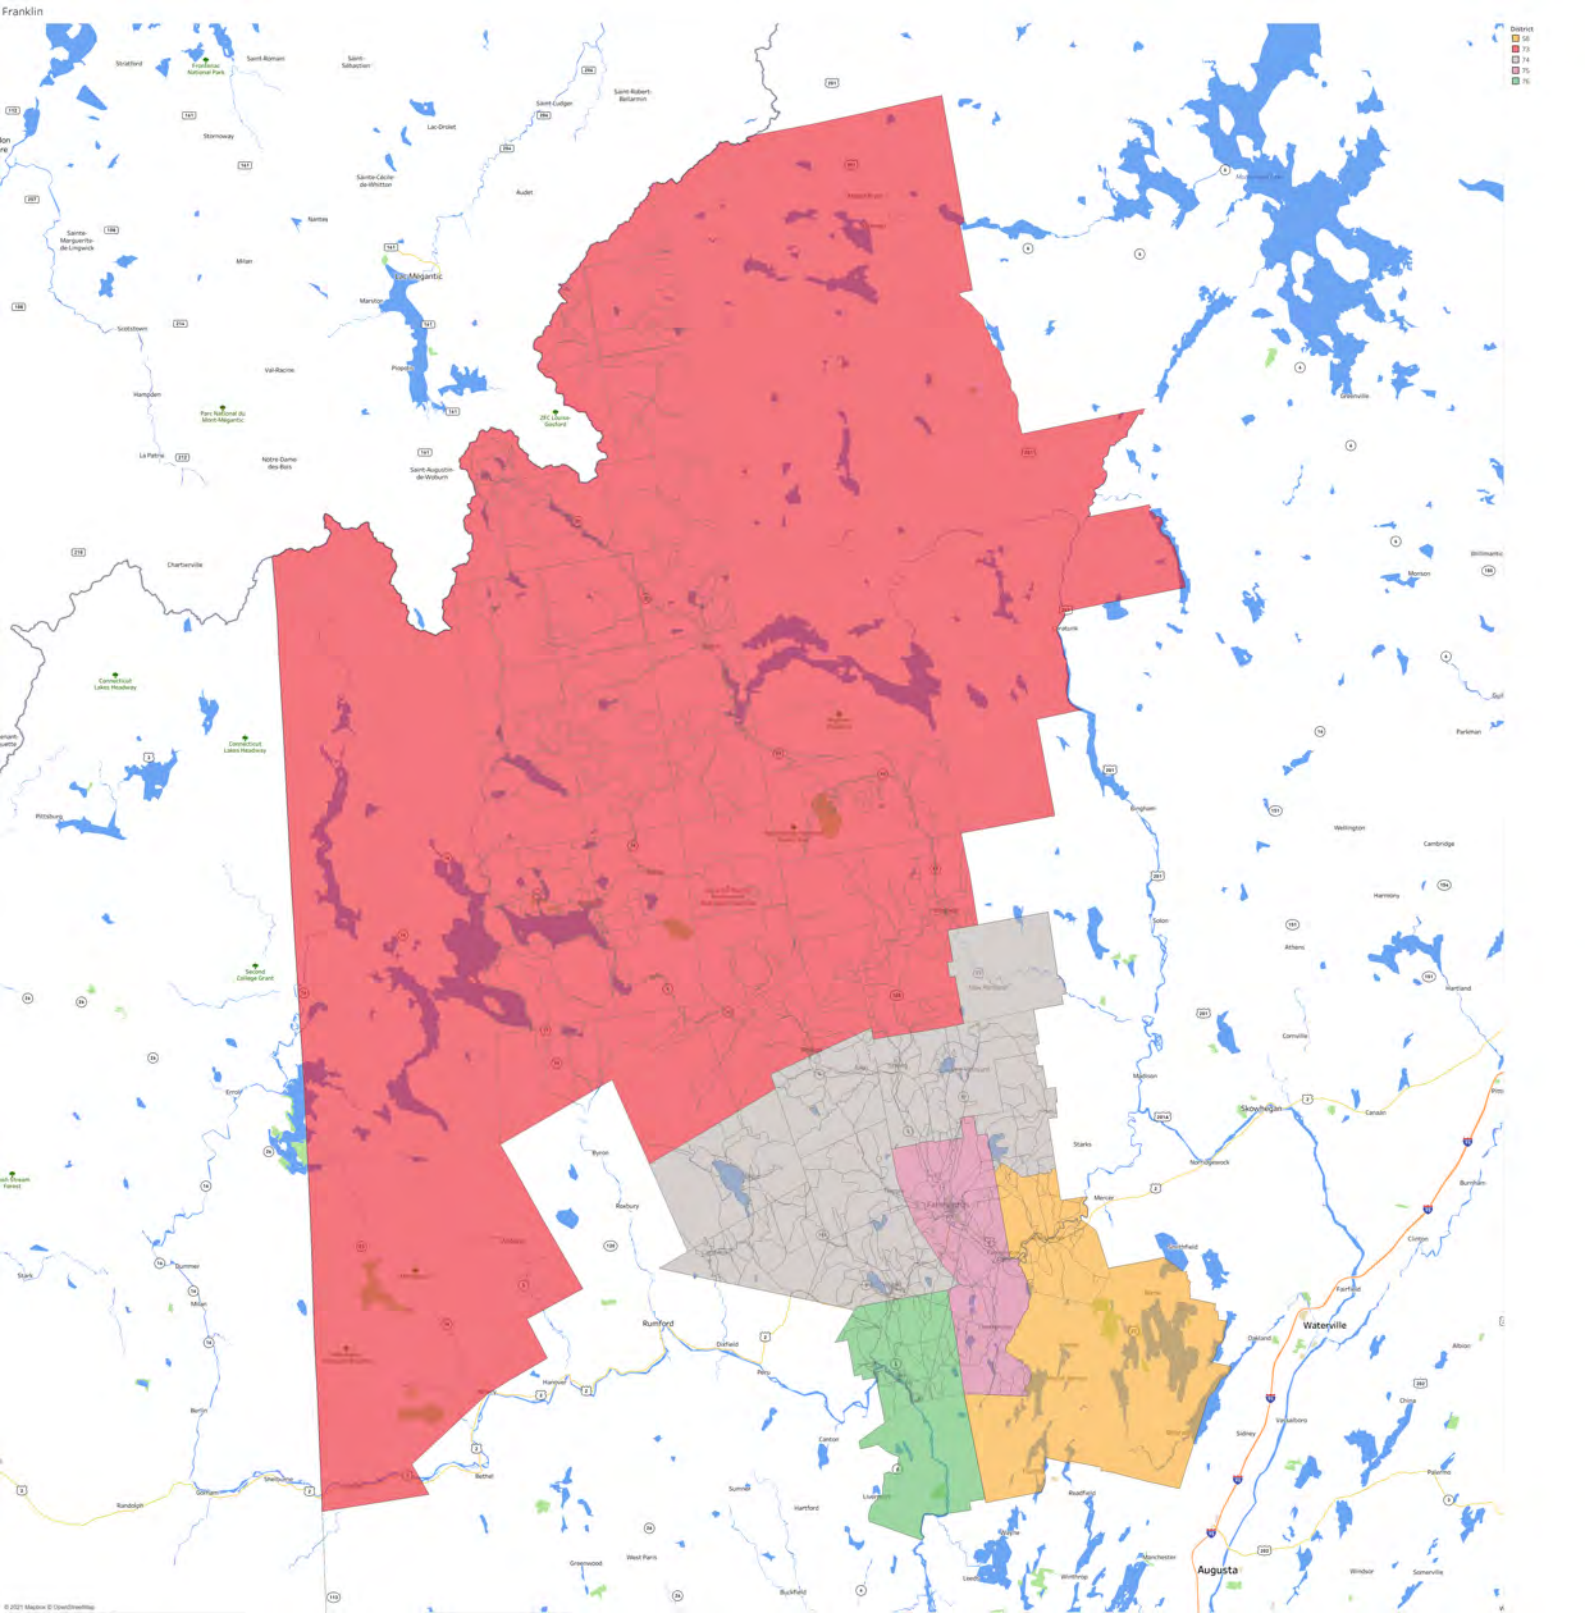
Franklin

District
58
73
74
75
76

Stratford
Frontenac National Park
Saint-Romain
Saint-Sébastien
Stornoway
Lac-Drolet
Saint-Ludger
Saint-Robert-Bellarmin
Sainte-Cécile-de-Whitton
Audet
Nantes
Sainte-Marguerite-de-Lingwick
Milan
Lac-Mégantic
Marston
Scotstown
Val-Racine
Piopolis
Hampden
Parc National du Mont-Mégantic
ZEC Louise-Gosford
La Patrie
Notre-Dame-des-Bois
Saint-Augustin-de-Woburn
Chartierville
Connecticut Lakes Headway
Connecticut Lakes Headway
Pittsburg
Second College Grant
Errol
Byron
Roxbury
Rumford
Dixfield
Peru
Canton
Hartford
Sumner
Livermore
Bethel
Hanover
Newry
Gorham
Shelburne
Randolph
Berlin
Milan
Dummer
Stark
Jackson
Greenville
Monson
Willimantic
Bingham
Parkman
Wellington
Cambridge
Harmony
Athens
Hartland
Solon
Cornville
Madison
Skowhegan
Canaan
Starks
Norridgewock
Mercer
Smithfield
Fairfield
Waterville
Oakland
Clinton
Burnham
Albion
Sidney
Vassalboro
China
Palermo
Augusta
Manchester
Winthrop
Readfield
Windsor
Somerville
West Paris
Greenwood
Buckfield
Farmington
Wilton
Jay
Phillips
Kingfield
Rangeley
Eustis
Carrabassett Valley
New Portland
Belgrade
Rome
Mount Vernon
Vienna
New Sharon
Industry
Chesterville
Fayette
Leeds
Turner
© 2021 Mapbox © OpenStreetMap